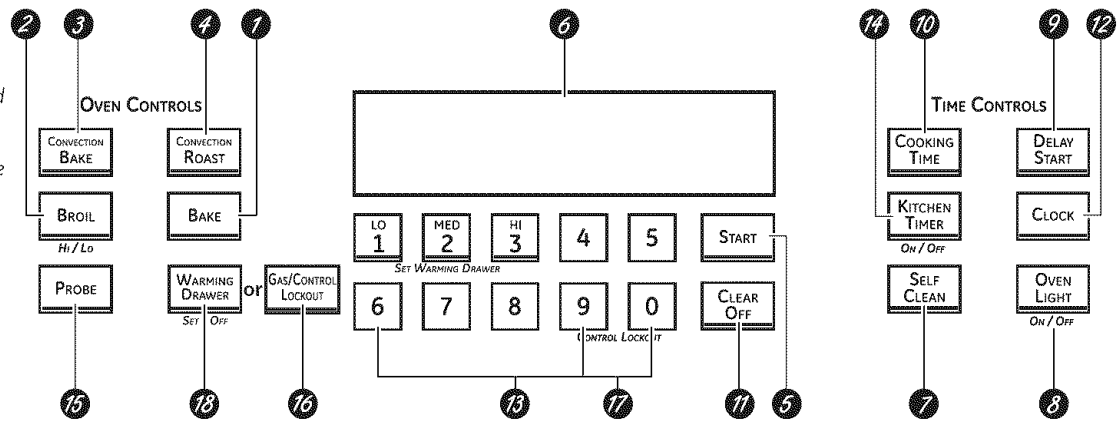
2 3 4 1 6 14 10 9 12

d

e

OVEN CONTROLS

CONVECTION BAKE

CONVECTION ROAST

BROIL

HI / LO

BAKE

PROBE

WARMING DRAWER

SET / OFF

or

GAS/CONTROL LOCKOUT

LO 1

MED 2

HI 3

4

5

SET WARMING DRAWER

6

7

8

9

0

CONTROL LOCKOUT

START

CLEAR OFF

TIME CONTROLS

COOKING TIME

DELAY START

KITCHEN TIMER

ON / OFF

CLOCK

SELF CLEAN

OVEN LIGHT

ON / OFF

15 18 16 13 17 11 5 7 8